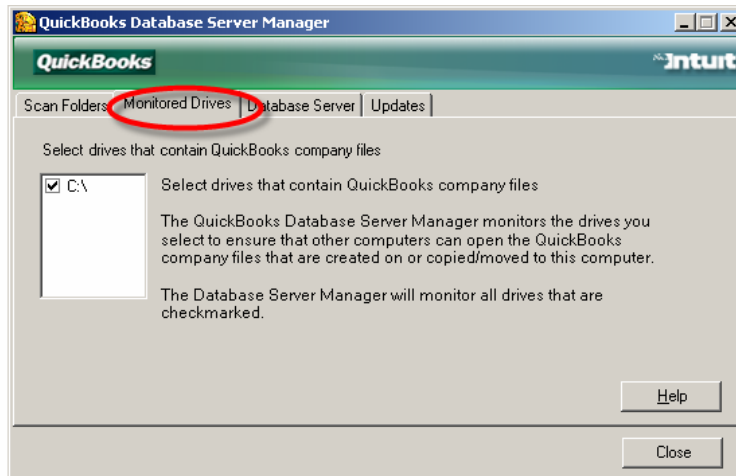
QuickBooks Database Server Manager

QuickBooks

Intuit

Scan Folders | Monitored Drives | Database Server | Updates

Select drives that contain QuickBooks company files

☑ C:\

Select drives that contain QuickBooks company files

The QuickBooks Database Server Manager monitors the drives you select to ensure that other computers can open the QuickBooks company files that are created on or copied/moved to this computer.

The Database Server Manager will monitor all drives that are checkmarked.

Help

Close